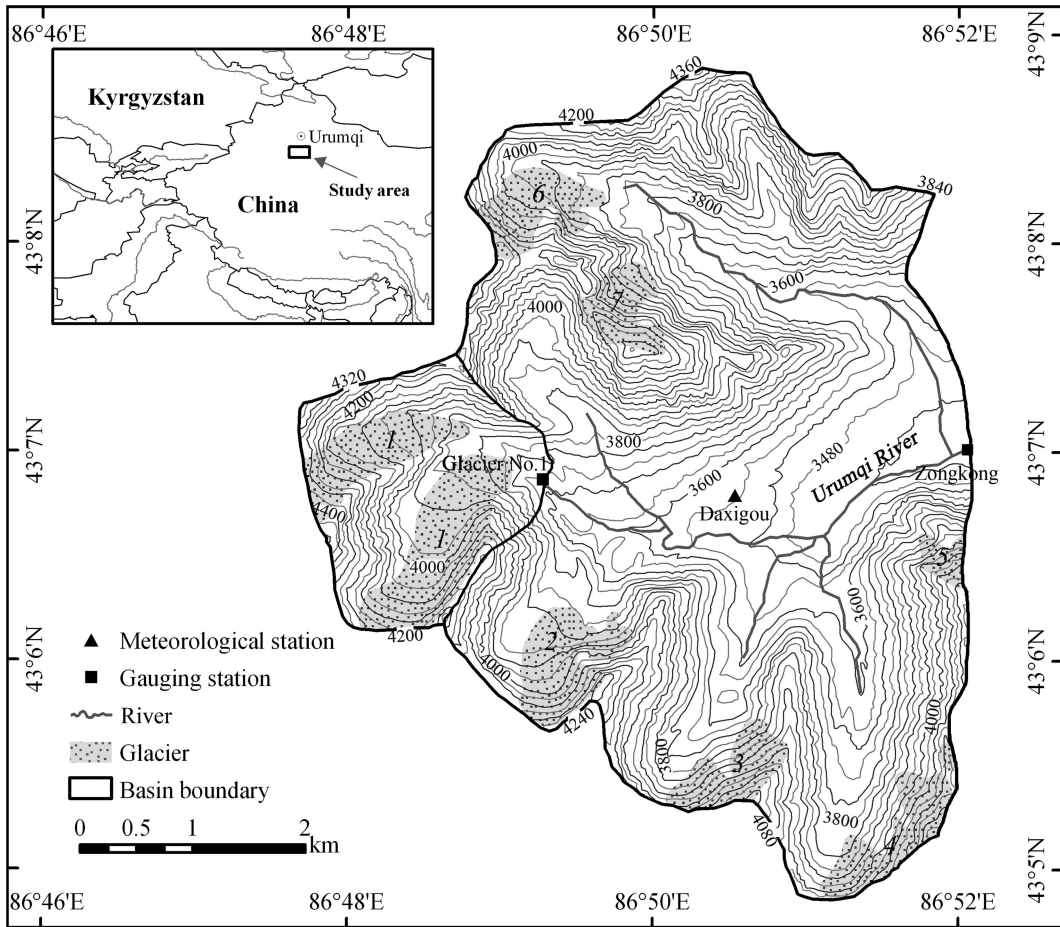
86°46'E
86°48'E
86°50'E
86°52'E
43°9'N
43°8'N
43°7'N
43°6'N
43°5'N
Kyrgyzstan
Urumqi
China
Study area
4360
4200
4000
6
3800
3840
3600
7
4000
4320
4200
1
3800
3480
Urumqi River
Glacier No.1
Zongkong
3600
Daxigou
4400
1
4000
5
3600
4200
2
4000
4240
3800
3
4080
3800
4000
4
Meteorological station
Gauging station
River
Glacier
Basin boundary
0 0.5 1 2 km
86°46'E
86°48'E
86°50'E
86°52'E